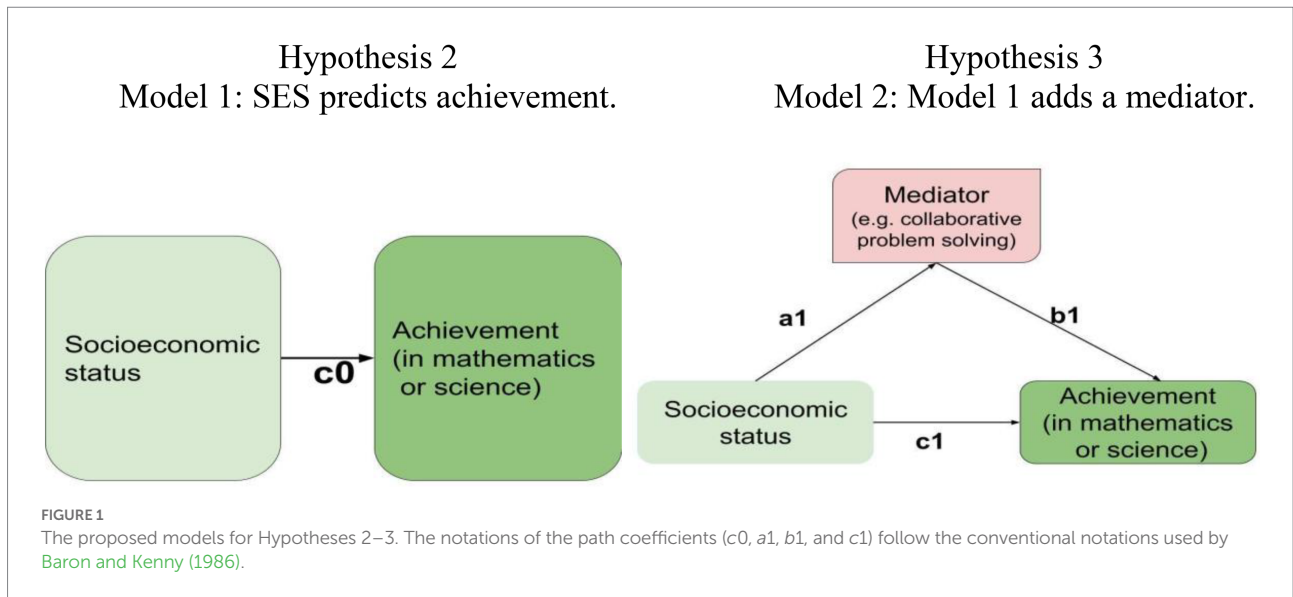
Hypothesis 2
Model 1: SES predicts achievement.

Hypothesis 3
Model 2: Model 1 adds a mediator.

Socioeconomic status

c0

Achievement (in mathematics or science)

Mediator (e.g. collaborative problem solving)

a1

b1

Socioeconomic status

c1

Achievement (in mathematics or science)

FIGURE 1
The proposed models for Hypotheses 2–3. The notations of the path coefficients (c0, a1, b1, and c1) follow the conventional notations used by Baron and Kenny (1986).